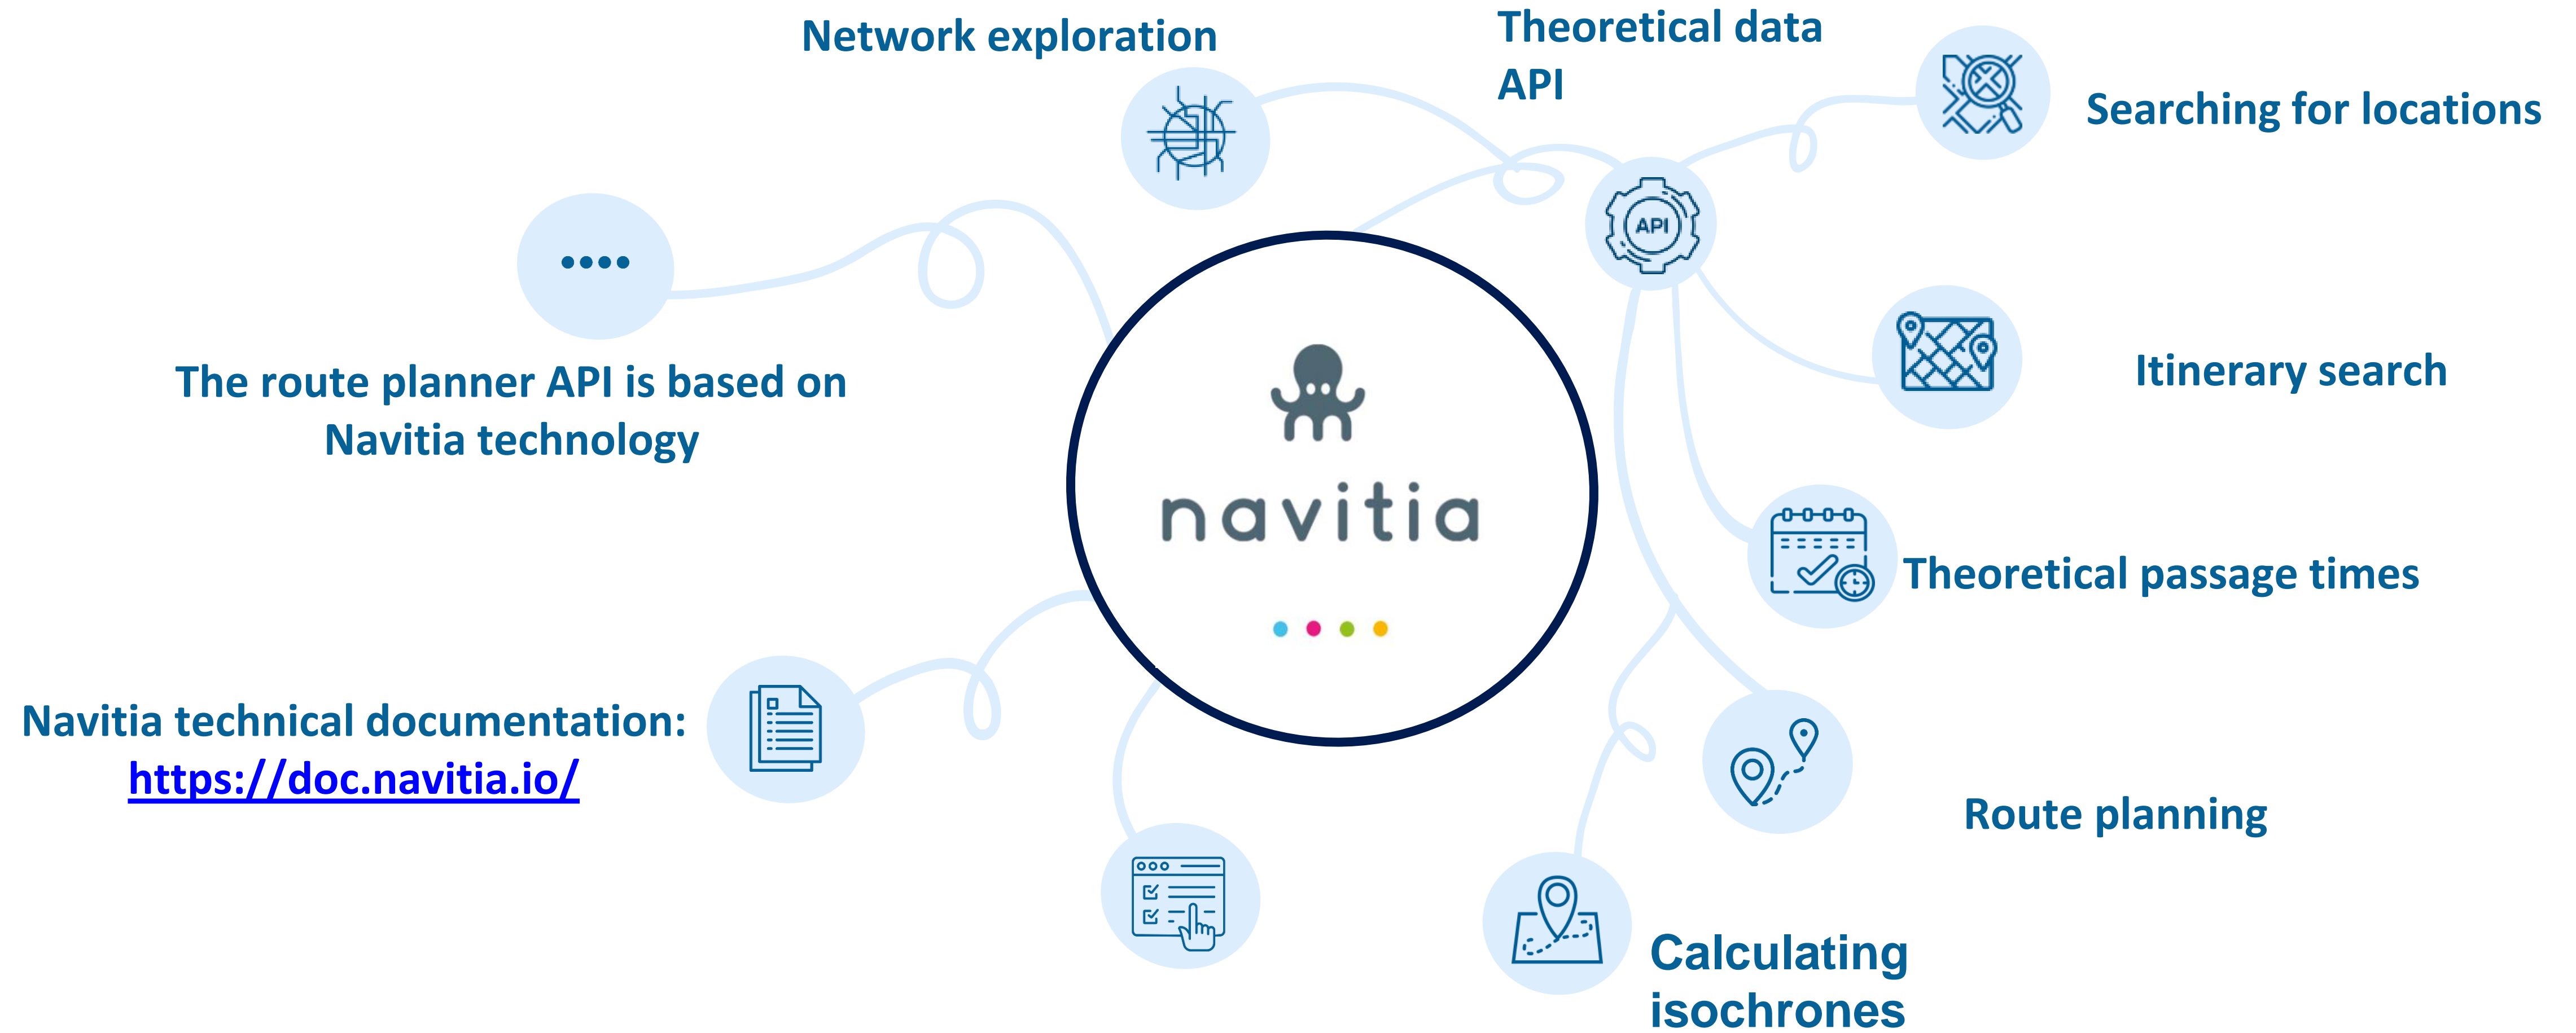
Network exploration

Theoretical data API

Searching for locations

The route planner API is based on Navitia technology

API

navitia

Itinerary search

Theoretical passage times

Navitia technical documentation: https://doc.navitia.io/

Route planning

Calculating isochrones